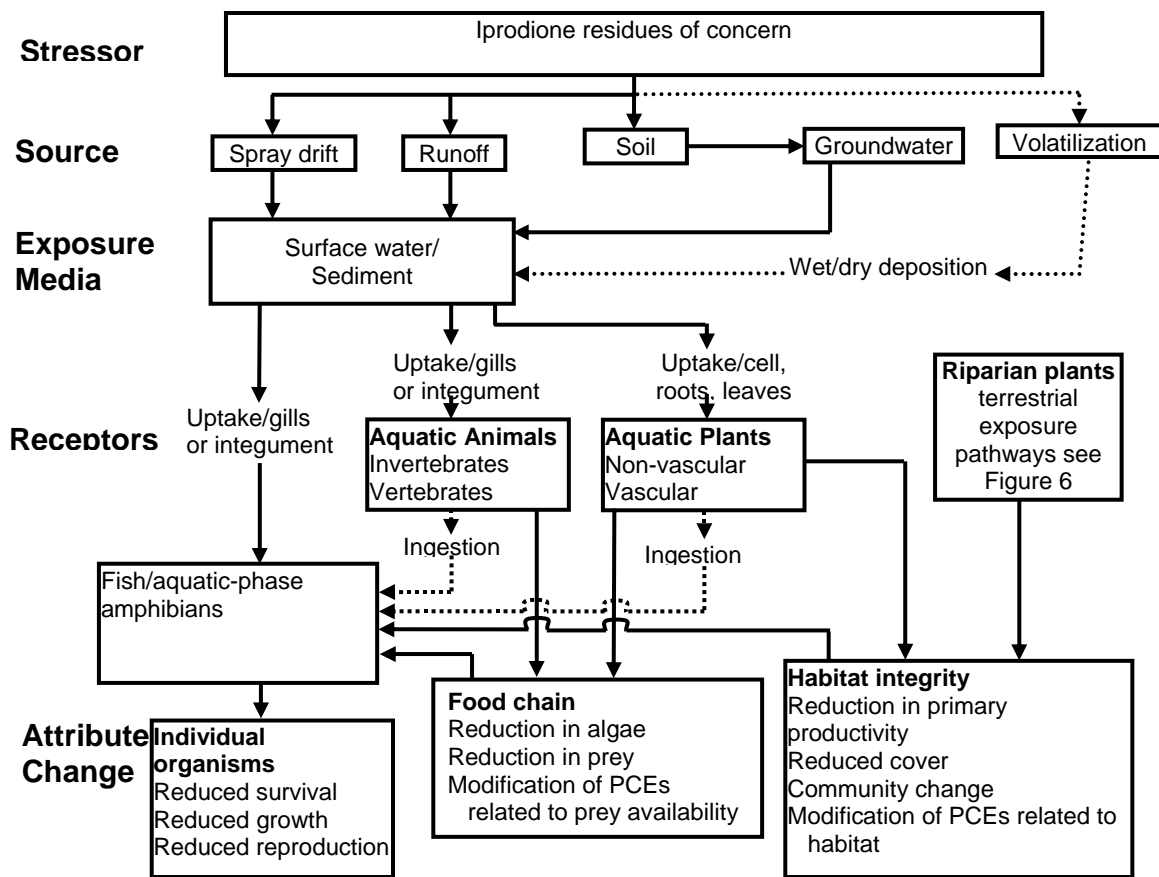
Stressor

Iprodione residues of concern

Source

Spray drift

Runoff

Soil

Groundwater

Volatilization

Exposure Media

Surface water/ Sediment

Wet/dry deposition

Uptake/gills or integument

Uptake/gills or integument

Uptake/cell, roots, leaves

Riparian plants terrestrial exposure pathways see Figure 6

Receptors

Aquatic Animals
Invertebrates
Vertebrates

Aquatic Plants
Non-vascular
Vascular

Ingestion

Ingestion

Fish/aquatic-phase amphibians

Attribute Change

Individual organisms
Reduced survival
Reduced growth
Reduced reproduction

Food chain
Reduction in algae
Reduction in prey
Modification of PCEs related to prey availability

Habitat integrity
Reduction in primary productivity
Reduced cover
Community change
Modification of PCEs related to habitat